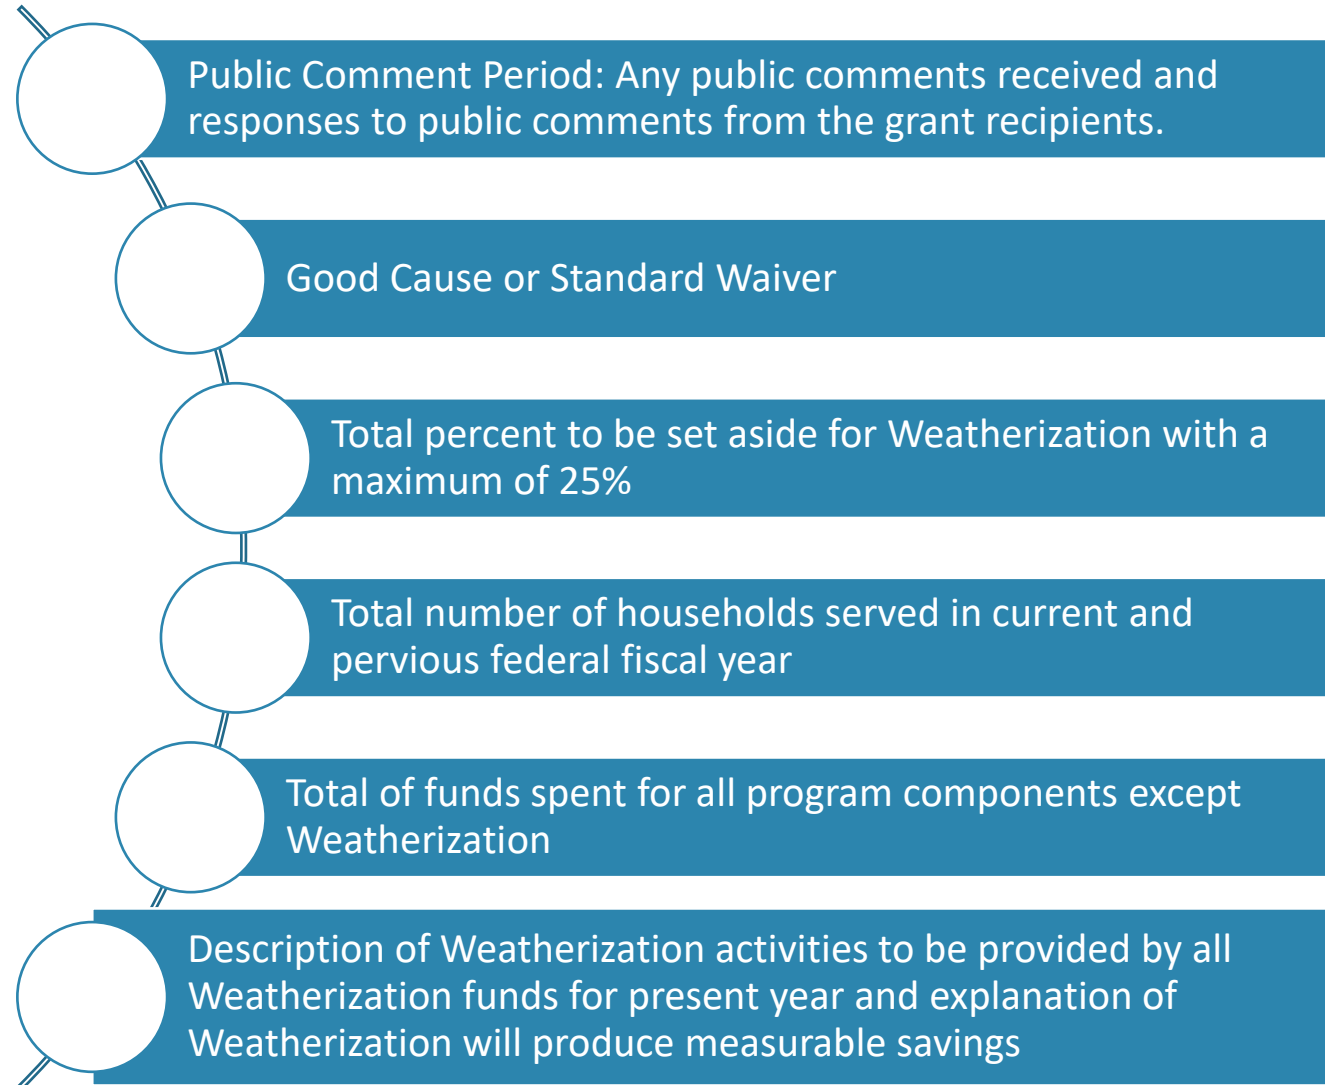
Public Comment Period: Any public comments received and responses to public comments from the grant recipients.

Good Cause or Standard Waiver

Total percent to be set aside for Weatherization with a maximum of 25%

Total number of households served in current and pervious federal fiscal year

Total of funds spent for all program components except Weatherization

Description of Weatherization activities to be provided by all Weatherization funds for present year and explanation of Weatherization will produce measurable savings